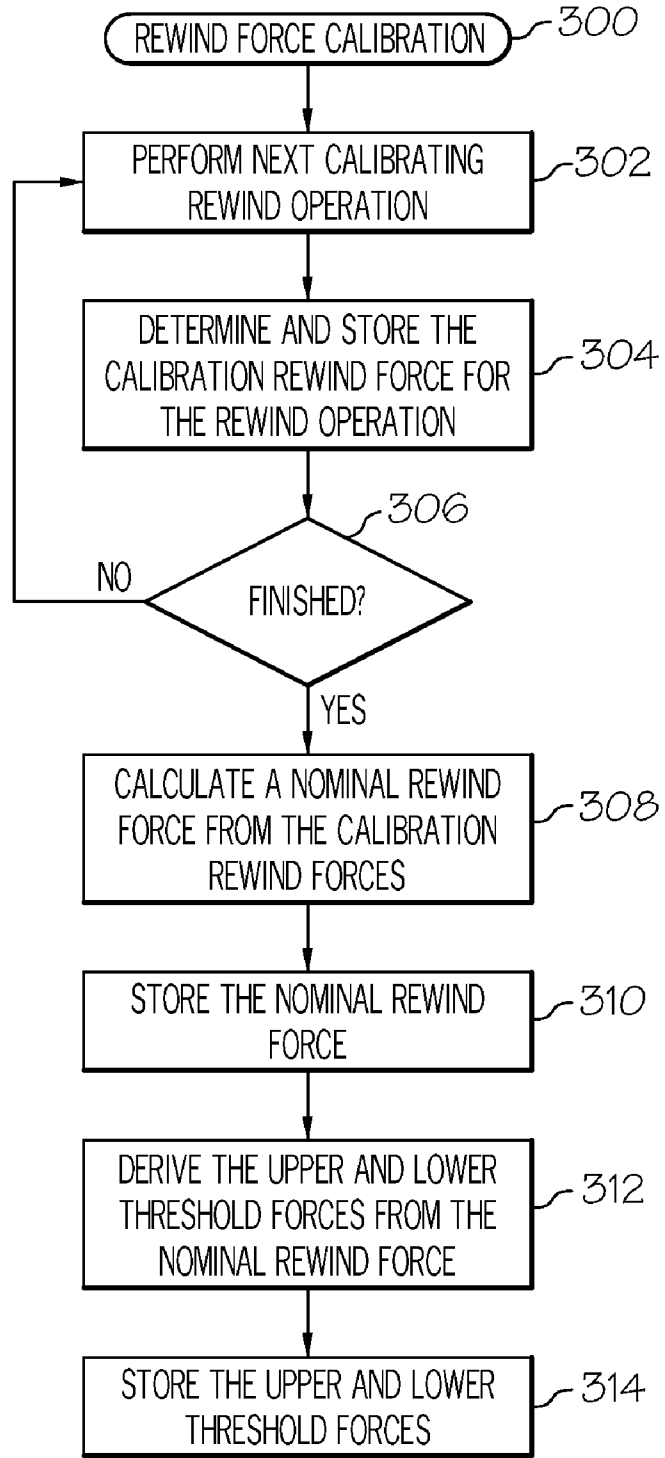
REWIND FORCE CALIBRATION
300

PERFORM NEXT CALIBRATING REWIND OPERATION
302

DETERMINE AND STORE THE CALIBRATION REWIND FORCE FOR THE REWIND OPERATION
304

306

NO

FINISHED?

YES

CALCULATE A NOMINAL REWIND FORCE FROM THE CALIBRATION REWIND FORCES
308

STORE THE NOMINAL REWIND FORCE
310

DERIVE THE UPPER AND LOWER THRESHOLD FORCES FROM THE NOMINAL REWIND FORCE
312

STORE THE UPPER AND LOWER THRESHOLD FORCES
314